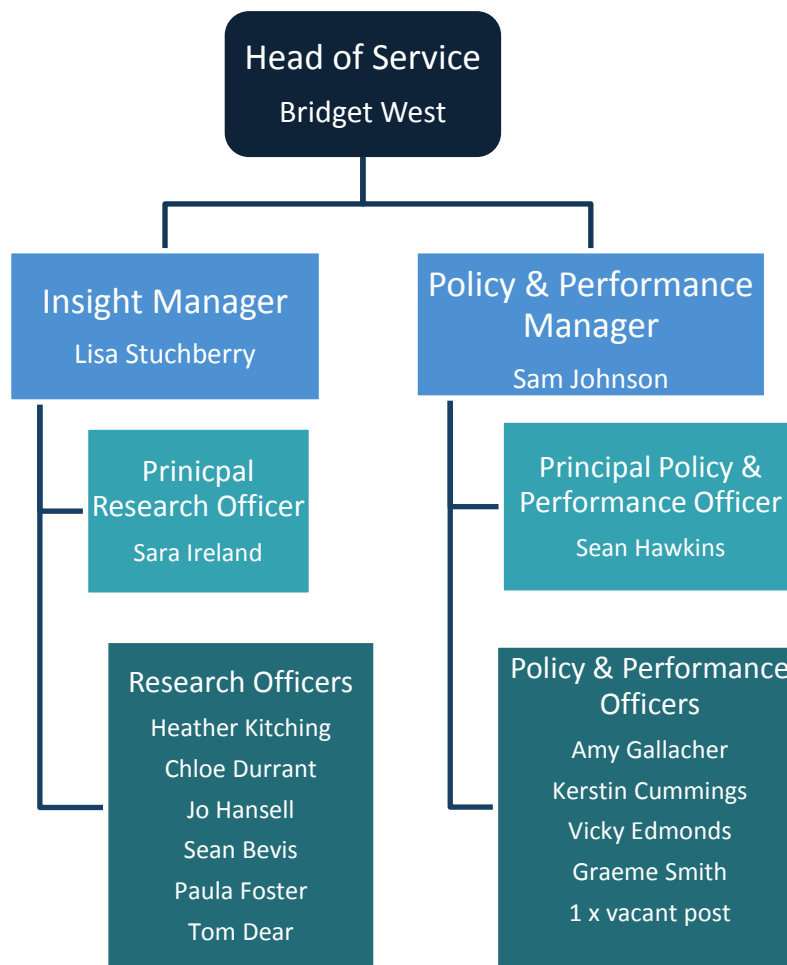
Head of Service
Bridget West

Insight Manager
Lisa Stuchberry

Prinicpal Research Officer
Sara Ireland

Research Officers
Heather Kitching
Chloe Durrant
Jo Hansell
Sean Bevis
Paula Foster
Tom Dear

Policy & Performance Manager
Sam Johnson

Principal Policy & Performance Officer
Sean Hawkins

Policy & Performance Officers
Amy Gallacher
Kerstin Cummings
Vicky Edmonds
Graeme Smith
1 x vacant post